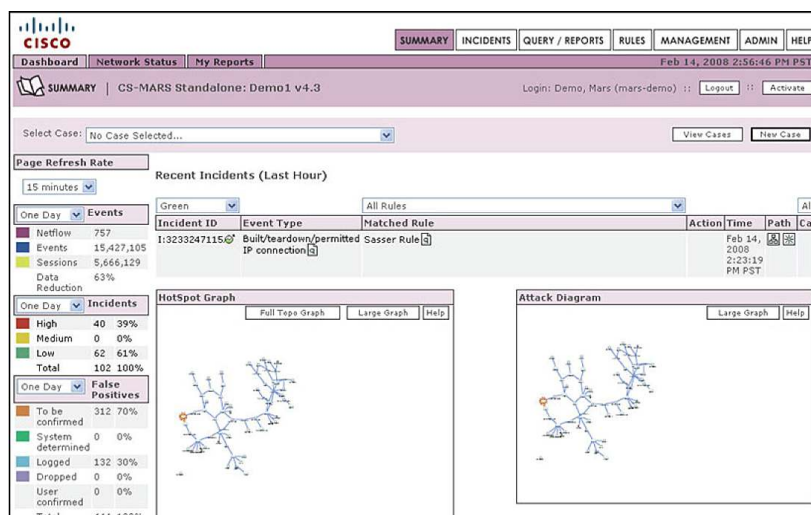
cisco

SUMMARY | INCIDENTS | QUERY / REPORTS | RULES | MANAGEMENT | ADMIN | HELP

Dashboard | Network Status | My Reports

Feb 14, 2008 2:56:46 PM PST

SUMMARY | CS-MARS Standalone: Demo1 v4.3

Login: Demo, Mars (mars-demo) :: Logout :: Activate

Select Case: No Case Selected...

View Cases | New Case

Page Refresh Rate

15 minutes

Recent Incidents (Last Hour)

One Day | Events

| | |
|---|---|
| Netflow | 757 |
| Events | 15,427,105 |
| Sessions | 5,666,129 |
| Data Reduction | 63% |

Green | All Rules | All

| Incident ID | Event Type | Matched Rule | Action | Time | Path | Ca |
|---|---|---|---|---|---|---|
| I:3233247115 | Built/teardown/permitted IP connection | Sasser Rule | | Feb 14, 2008 2:23:19 PM PST | | |

One Day | Incidents

| | | |
|---|---|---|
| High | 40 | 39% |
| Medium | 0 | 0% |
| Low | 62 | 61% |
| Total | 102 | 100% |

HotSpot Graph

Full Topo Graph | Large Graph | Help

Attack Diagram

Large Graph | Help

One Day | False Positives

| | | |
|---|---|---|
| To be confirmed | 312 | 70% |
| System determined | 0 | 0% |
| Logged | 132 | 30% |
| Dropped | 0 | 0% |
| User confirmed | 0 | 0% |